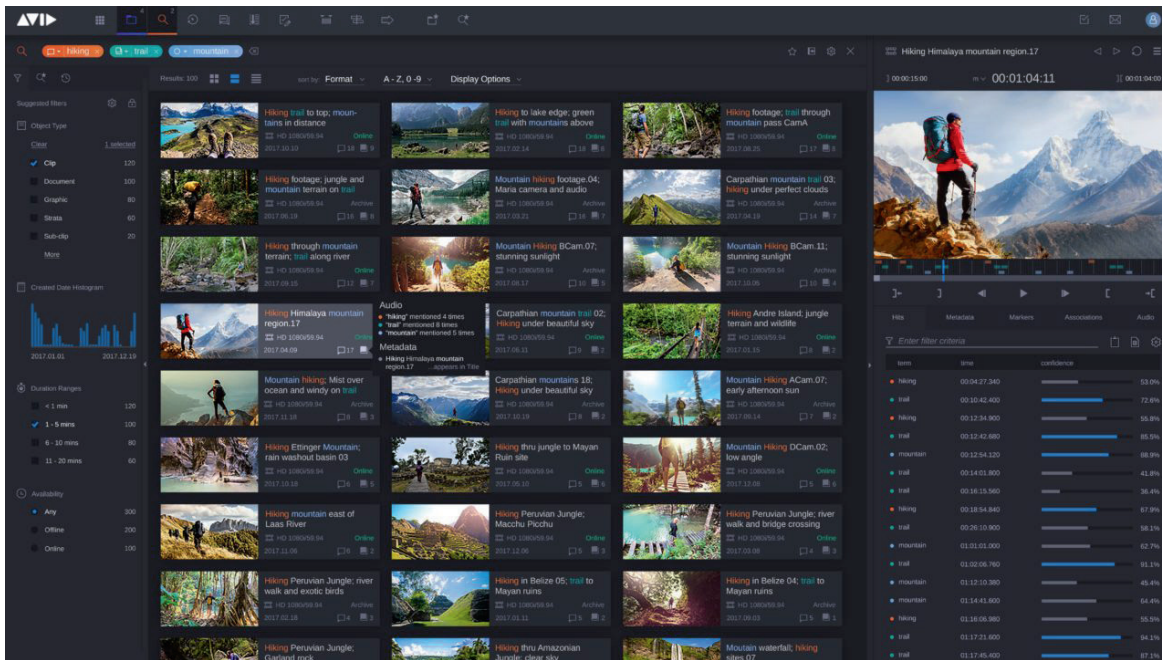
AVID

hiking × trail × mountain ×

Hiking Himalaya mountain region.17

00:00:15:00 00:01:04:11 00:01:04:00

Suggested filters

Object Type

Clear 1 selected

Clip 120
Document 100
Graphic 80
Strata 60
Sub-clip 20
More

Created Date Histogram

2017.01.01 2017.12.19

Duration Ranges

< 1 min 120
1 - 5 mins 100
6 - 10 mins 80
11 - 20 mins 60

Availability

Any 300
Offline 200
Online 100

Results: 100 sort by: Format A - Z, 0 -9 Display Options

Hiking trail to top; mountains in distance
HD 1080/59.94 Online
2017.10.10 16 9

Hiking to lake edge; green trail with mountains above
HD 1080/59.94 Online
2017.02.14 16 8

Hiking footage; trail through mountain pass CamA
HD 1080/59.94 Online
2017.08.25 17 8

Hiking footage; jungle and mountain terrain on trail
HD 1080/59.94 Archive
2017.06.19 16 6

Mountain hiking footage.04; Maria camera and audio
HD 1080/59.94 Archive
2017.03.21 16 7

Carpathian mountain trail 03; hiking under perfect clouds
HD 1080/59.94 Archive
2017.04.19 14 7

Hiking through mountain terrain; trail along river
HD 1080/59.94 Online
2017.09.15 12 7

Mountain Hiking BCam.07; stunning sunlight
HD 1080/59.94 Archive
2017.04.17 10 3

Mountain Hiking BCam.11; stunning sunlight
HD 1080/59.94 Archive
2017.10.06 10 4

Hiking Himalaya mountain region.17
HD 1080/59.94
2017.04.09 17

Audio
"hiking" mentioned 4 times
"trail" mentioned 8 times
"mountain" mentioned 5 times
Metadata
Hiking Himalaya mountain region.17 appears in Title

Carpathian mountain trail 02; Hiking under beautiful sky
HD 1080/59.94 Online
2017.06.11 9 2

Hiking Andre Island; jungle terrain and wildlife
HD 1080/59.94 Online
2017.03.15 8 2

Mountain hiking; Mist over ocean and windy on trail
HD 1080/59.94 Archive
2017.11.18 9 3

Carpathian mountains 18; Hiking under beautiful sky
HD 1080/59.94 Online
2017.10.19 8 2

Mountain Hiking ACam.07; early afternoon sun
HD 1080/59.94 Archive
2017.06.14 7 2

Hiking Ettinger Mountain; rain washout basin 03
HD 1080/59.94 Online
2017.10.18 6 5

Hiking thru jungle to Mayan Ruin site
HD 1080/59.94 Online
2017.06.10 5 6

Mountain Hiking DCam.02; low angle
HD 1080/59.94 Online
2017.12.08 5 6

Hiking mountain east of Laas River
HD 1080/59.94 Online
2017.11.06 6 2

Hiking Peruvian Jungle; Macchu Picchu
HD 1080/59.94 Online
2017.12.06 5 3

Hiking Peruvian Jungle; river walk and bridge crossing
HD 1080/59.94 Online
2017.03.08 4 3

Hiking Peruvian Jungle; river walk and exotic birds
HD 1080/59.94 Archive
2017.02.18 4 3

Hiking in Belize 05; trail to Mayan ruins
HD 1080/59.94 Archive
2017.01.11 5 2

Hiking in Belize 04; trail to Mayan ruins
HD 1080/59.94 Archive
2017.09.03 5 1

Hiking Peruvian Jungle; Garland rock

Hiking thru Amazonian Jungle; clear sky

Moutain waterfall; hiking sites 07

Hits Metadata Markers Associations Audio

Enter filter criteria

| term | time | confidence | |
|---|---|---|---|
| hiking | 00:04:27.340 | | 53.0% |
| trail | 00:10:42.400 | | 72.6% |
| hiking | 00:12:34.900 | | 55.8% |
| trail | 00:12:42.680 | | 85.5% |
| mountain | 00:12:54.120 | | 88.9% |
| trail | 00:14:01.800 | | 41.8% |
| trail | 00:16:15.560 | | 36.4% |
| hiking | 00:18:54.840 | | 67.9% |
| trail | 00:26:10.900 | | 58.1% |
| mountain | 01:01:01.000 | | 62.7% |
| trail | 01:02:06.760 | | 91.1% |
| mountain | 01:12:10.380 | | 45.4% |
| mountain | 01:14:41.600 | | 64.4% |
| hiking | 01:16:06.980 | | 55.5% |
| trail | 01:17:21.600 | | 91.7% |
| trail | 01:17:45.400 | | 87.1% |